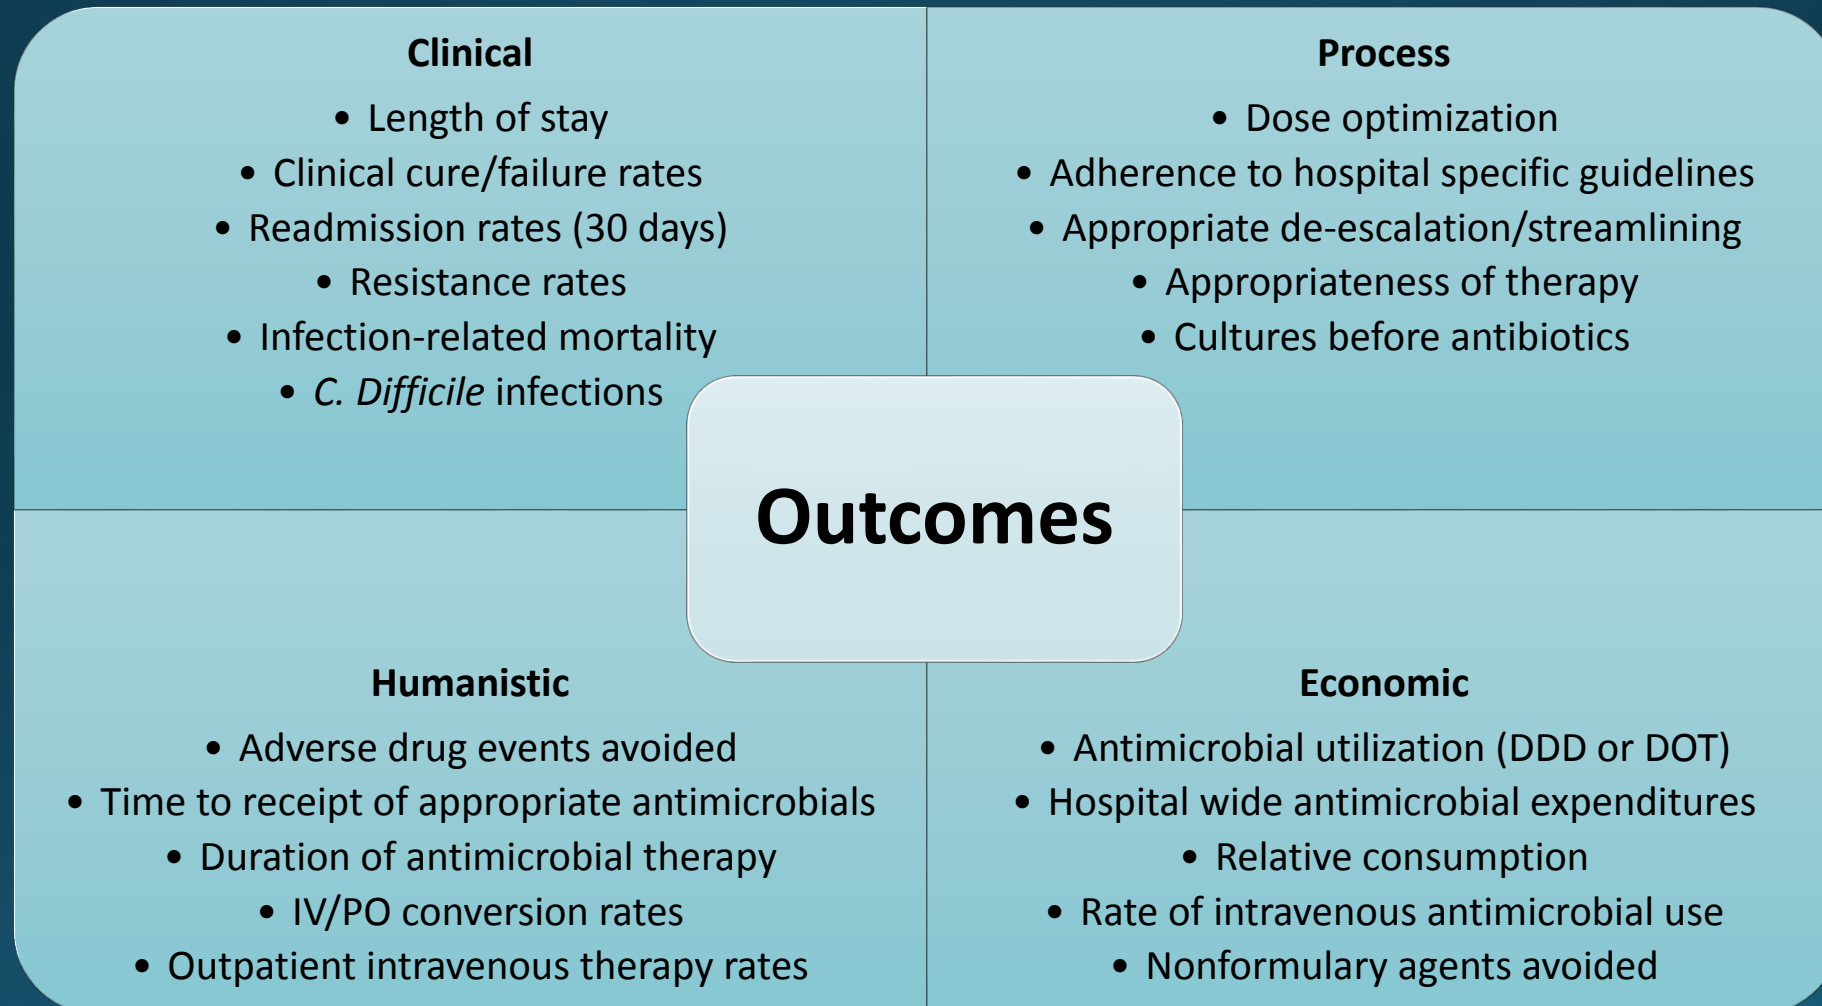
Clinical

- Length of stay
- Clinical cure/failure rates
- Readmission rates (30 days)
- Resistance rates
- Infection-related mortality
- *C. Difficile* infections

Process

- Dose optimization
- Adherence to hospital specific guidelines
- Appropriate de-escalation/streamlining
- Appropriateness of therapy
- Cultures before antibiotics

Outcomes

Humanistic

- Adverse drug events avoided
- Time to receipt of appropriate antimicrobials
- Duration of antimicrobial therapy
- IV/PO conversion rates
- Outpatient intravenous therapy rates

Economic

- Antimicrobial utilization (DDD or DOT)
- Hospital wide antimicrobial expenditures
- Relative consumption
- Rate of intravenous antimicrobial use
- Nonformulary agents avoided